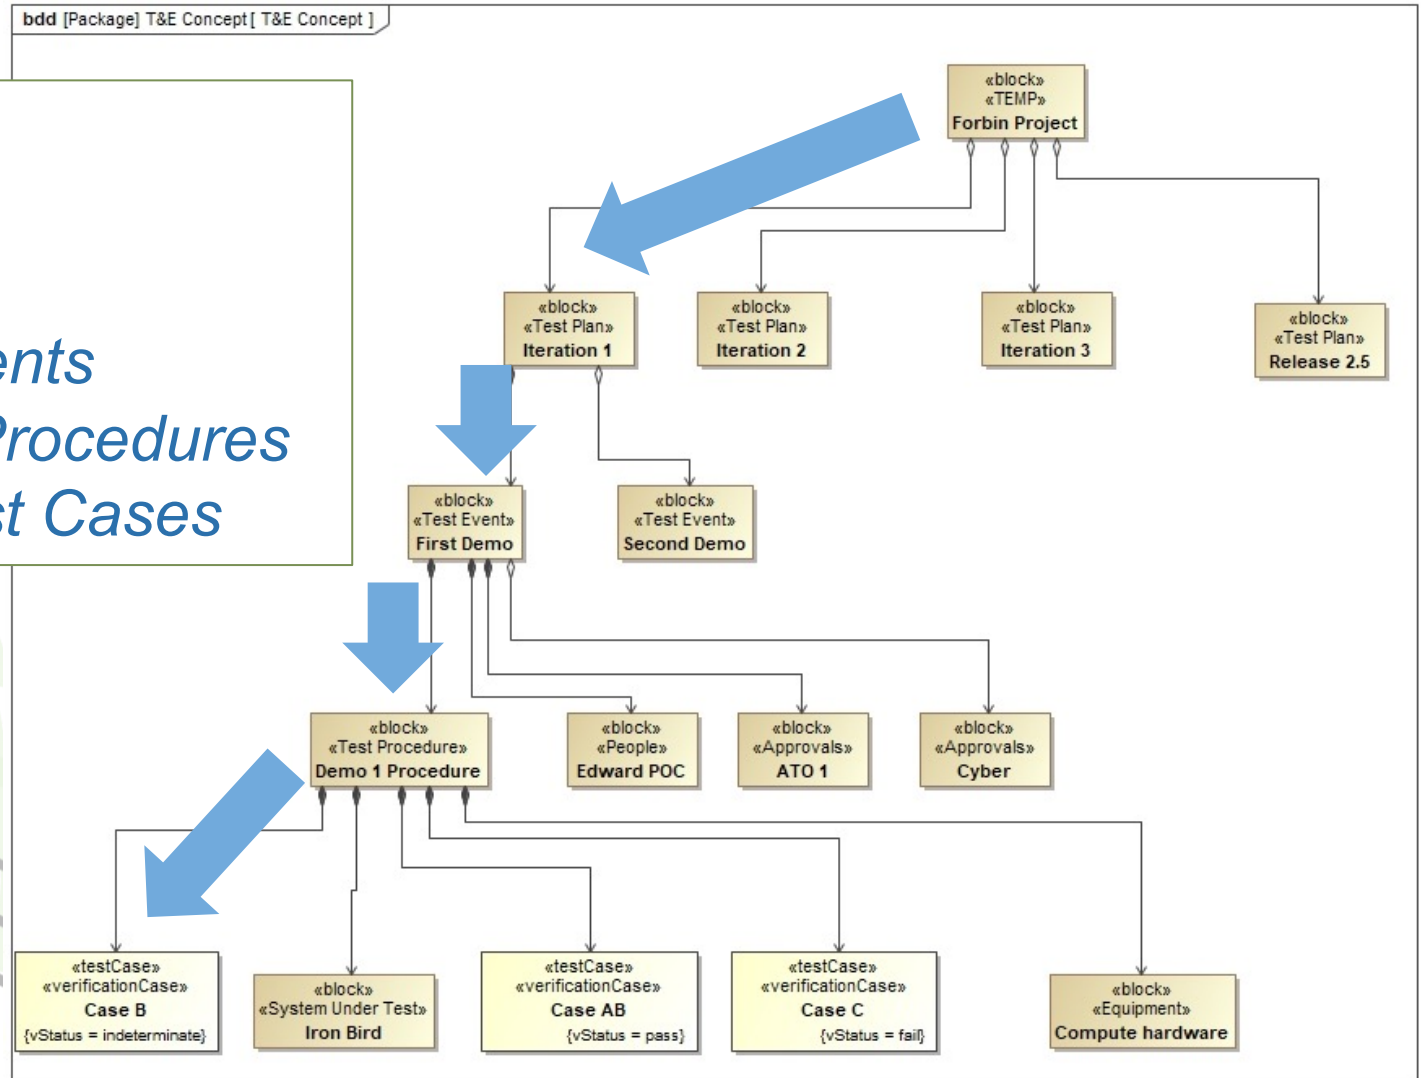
bdd [Package] T&E Concept [ T&E Concept ]

ents
Procedures
st Cases

«block»
«TEMP»
Forbin Project

«block»
«Test Plan»
Iteration 1

«block»
«Test Plan»
Iteration 2

«block»
«Test Plan»
Iteration 3

«block»
«Test Plan»
Release 2.5

«block»
«Test Event»
First Demo

«block»
«Test Event»
Second Demo

«block»
«Test Procedure»
Demo 1 Procedure

«block»
«People»
Edward POC

«block»
«Approvals»
ATO 1

«block»
«Approvals»
Cyber

«testCase»
«verificationCase»
Case B
{vStatus = indeterminate}

«block»
«System Under Test»
Iron Bird

«testCase»
«verificationCase»
Case AB
{vStatus = pass}

«testCase»
«verificationCase»
Case C
{vStatus = fail}

«block»
«Equipment»
Compute hardware